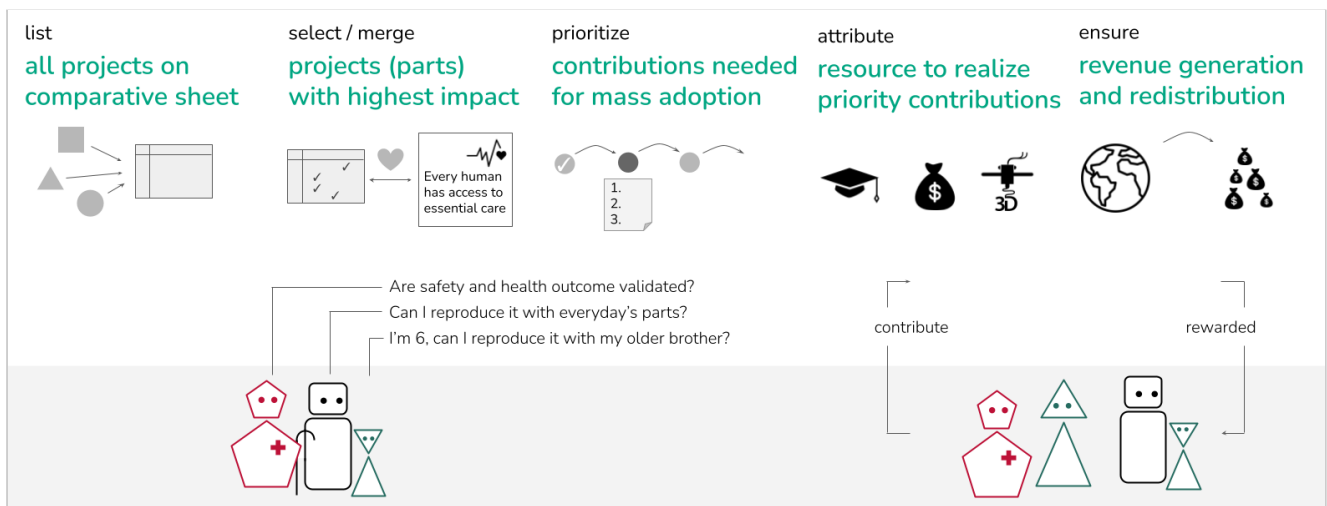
list
all projects on comparative sheet

select / merge
projects (parts) with highest impact

Every human has access to essential care

prioritize
contributions needed for mass adoption

1.
2.
3.

attribute
resource to realize priority contributions

3D

ensure
revenue generation and redistribution

Are safety and health outcome validated?
Can I reproduce it with everyday's parts?
I'm 6, can I reproduce it with my older brother?

contribute

rewarded